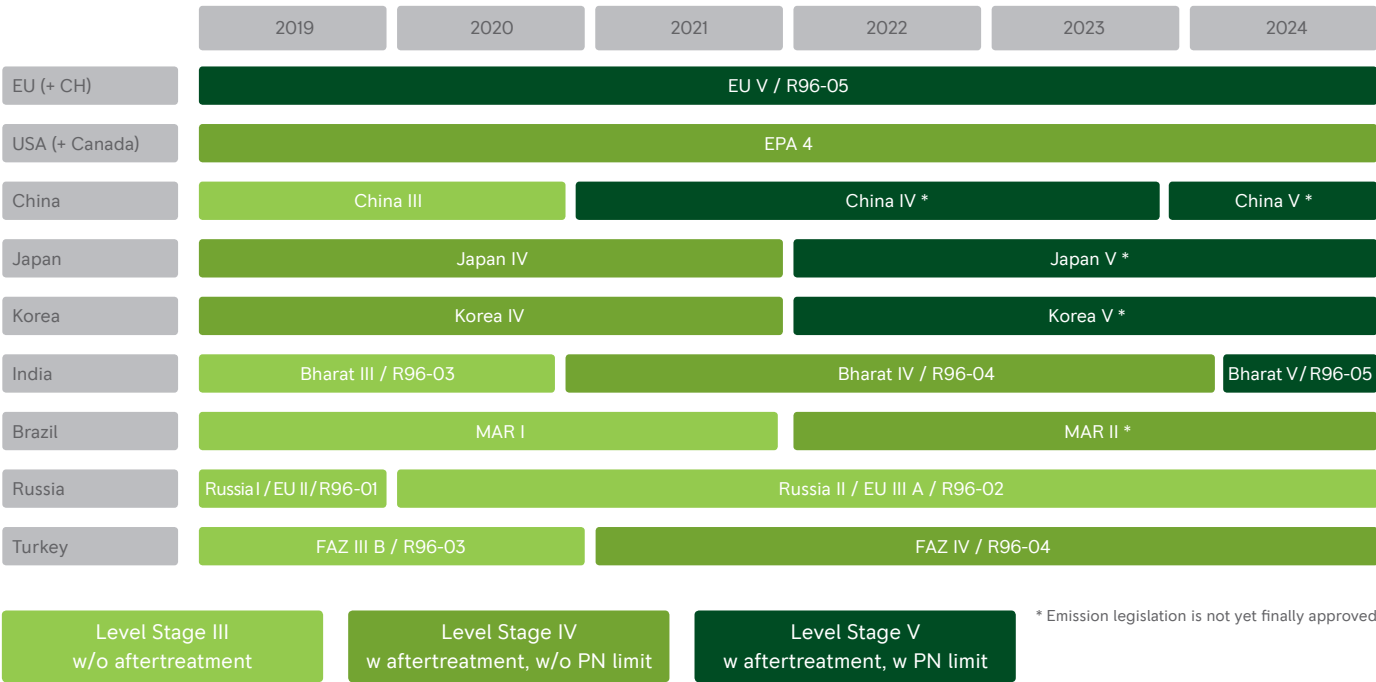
| | 2019 | 2020 | 2021 | 2022 | 2023 | 2024 |
|---|---|---|---|---|---|---|
| EU (+ CH) | EU V / R96-05 | | | | | |
| USA (+ Canada) | EPA 4 | | | | | |
| China | China III | | China IV * | | | China V * |
| Japan | Japan IV | | | Japan V * | | |
| Korea | Korea IV | | | Korea V * | | |
| India | Bharat III / R96-03 | | Bharat IV / R96-04 | | | Bharat V / R96-05 |
| Brazil | MAR I | | | MAR II * | | |
| Russia | Russia I / EU II / R96-01 | Russia II / EU III A / R96-02 | | | | |
| Turkey | FAZ III B / R96-03 | | FAZ IV / R96-04 | | | |

Level Stage III
w/o aftertreatment

Level Stage IV
w aftertreatment, w/o PN limit

Level Stage V
w aftertreatment, w PN limit

* Emission legislation is not yet finally approved